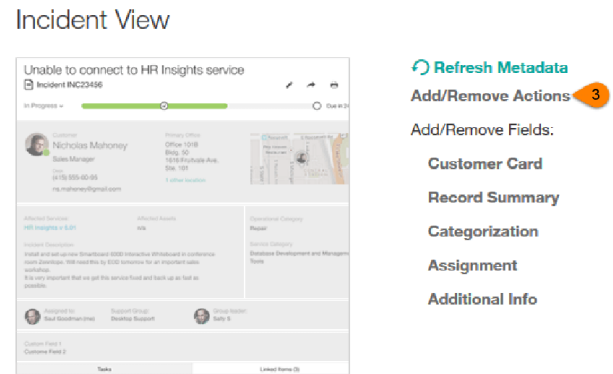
Incident View

Unable to connect to HR Insights service
Incident INC23456
In Progress
Due in 2
Customer
Nicholas Mahoney
Sales Manager
Desk
+1(0) 555-60-65
nic.mahoney@email.com
Primary Office
Office 1018
Bldg. 50
1616 Poydrale Ave.
Ste. 101
1 other location
Affected Services
HR Insights v. 5.01
Affected Assets
n/a
Incident Description
Install and set up new SmartBoard 8000 Interactive Whiteboard in conference room Jovanelope. Will need this by EOD tomorrow for an important sales workshop.
It is very important that we get this service fixed and back up as fast as possible.
Operational Category
Repair
Service Category
Database Development and Management Tools
Assigned to
Saul Goodman (me)
Support Group
Desktop Support
Group leader
Sally S
Custom Field 1
Customer Field 2
Tasks
Linked Items (3)

Refresh Metadata
Add/Remove Actions
3
Add/Remove Fields:
Customer Card
Record Summary
Categorization
Assignment
Additional Info